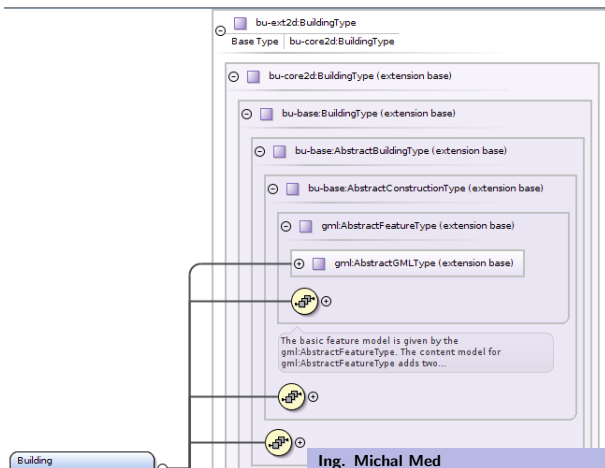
bu-ext2d:BuildingType

Base Type bu-core2d:BuildingType

bu-core2d:BuildingType (extension base)

bu-base:BuildingType (extension base)

bu-base:AbstractBuildingType (extension base)

bu-base:AbstractConstructionType (extension base)

gml:AbstractFeatureType (extension base)

gml:AbstractGMLType (extension base)

The basic feature model is given by the gml:AbstractFeatureType. The content model for gml:AbstractFeatureType adds two...

Building

Ing. Michal Med